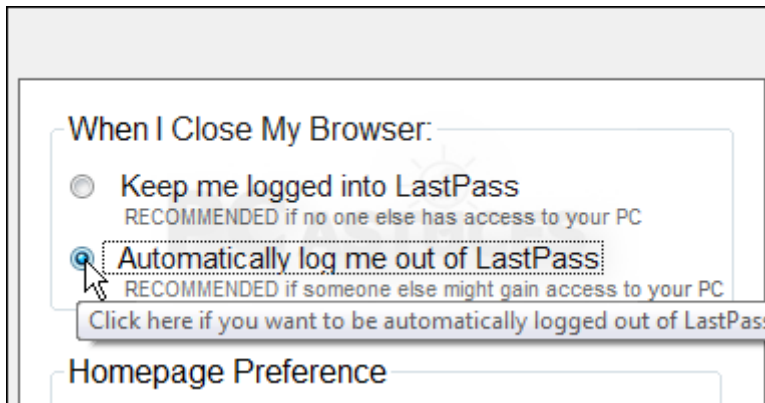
When I Close My Browser:

Keep me logged into LastPass
RECOMMENDED if no one else has access to your PC

Automatically log me out of LastPass
RECOMMENDED if someone else might gain access to your PC

Click here if you want to be automatically logged out of LastPass

Homepage Preference